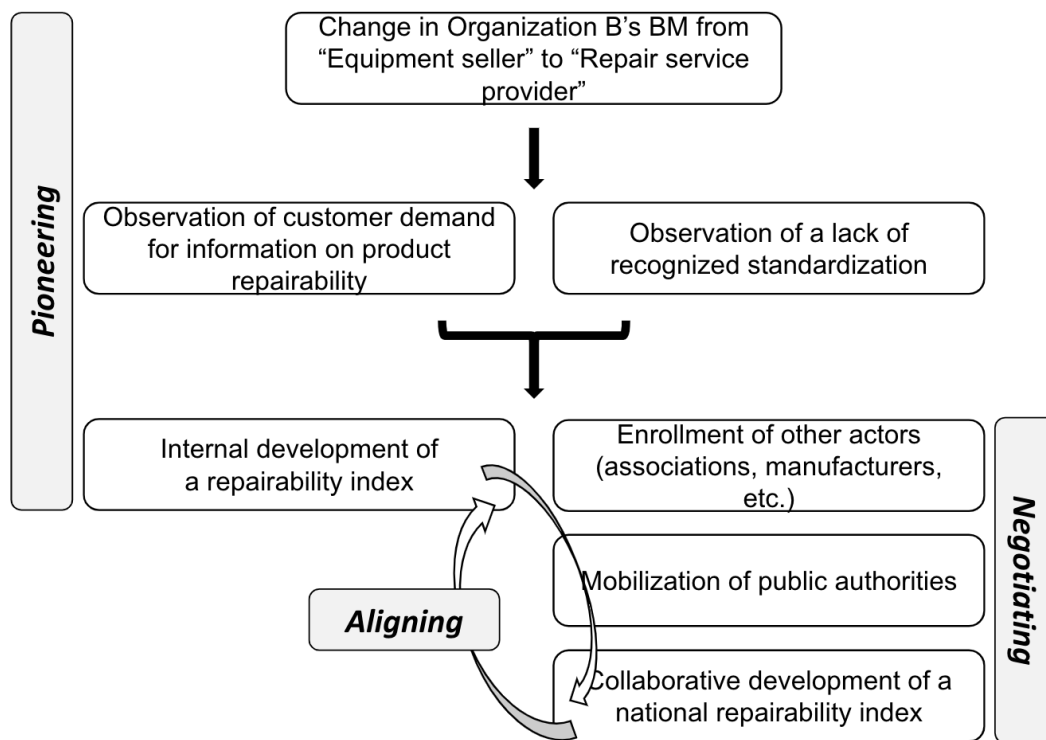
Pioneering

Change in Organization B's BM from "Equipment seller" to "Repair service provider"

Observation of customer demand for information on product repairability

Observation of a lack of recognized standardization

Internal development of a repairability index

Enrollment of other actors (associations, manufacturers, etc.)

Mobilization of public authorities

Aligning

Collaborative development of a national repairability index

Negotiating